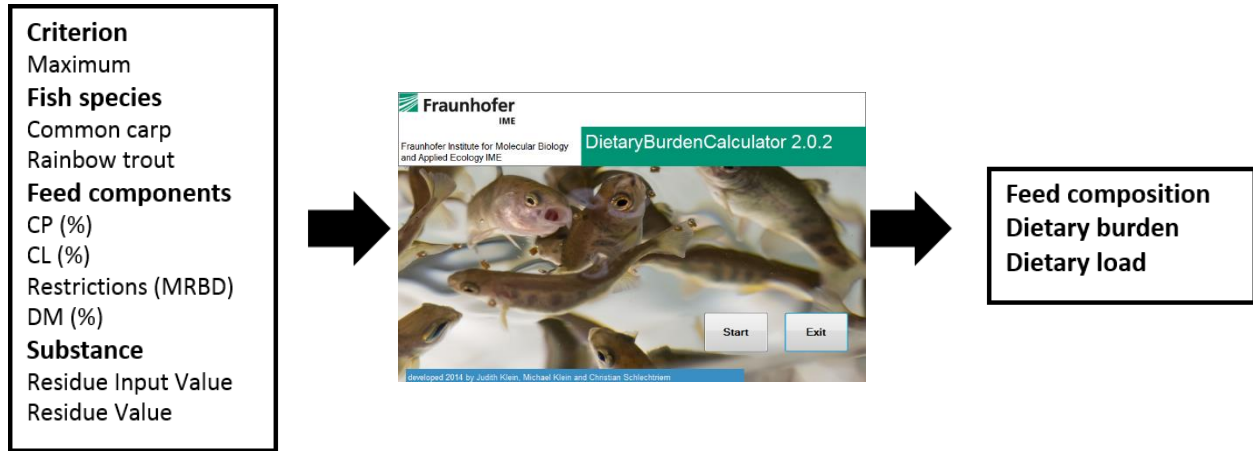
Criterion
Maximum
Fish species
Common carp
Rainbow trout
Feed components
CP (%)
CL (%)
Restrictions (MRBD)
DM (%)
Substance
Residue Input Value
Residue Value

Fraunhofer
IME
Fraunhofer Institute for Molecular Biology and Applied Ecology IME
DietaryBurdenCalculator 2.0.2
Start
Exit
developed 2014 by Judith Klein, Michael Klein and Christian Schlechtriem

Feed composition
Dietary burden
Dietary load